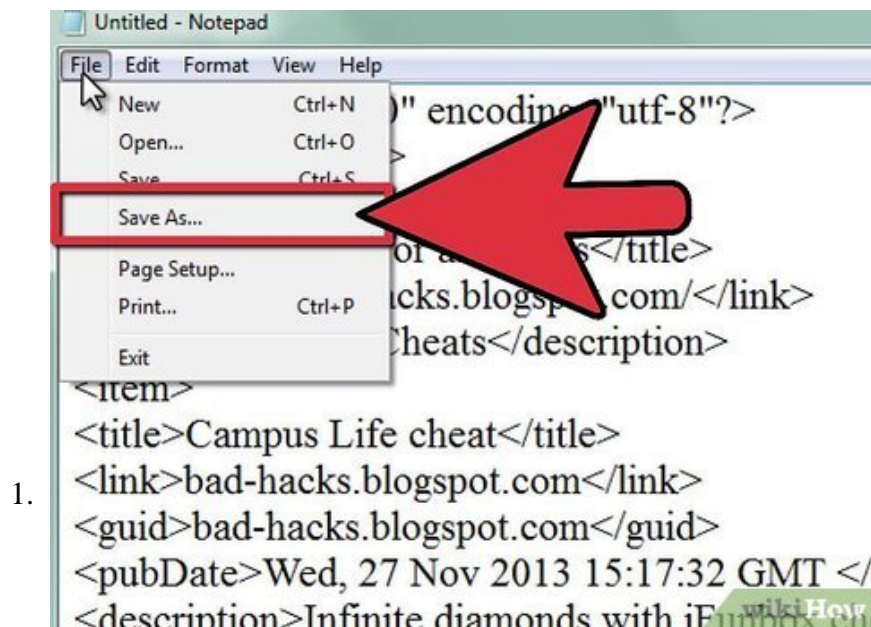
Untitled - Notepad

File Edit Format View Help

New Ctrl+N
Open... Ctrl+O
Save Ctrl+S
Save As...
Page Setup...
Print... Ctrl+P
Exit

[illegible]" encoding="utf-8"?>
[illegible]>
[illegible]or a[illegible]s</title>
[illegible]acks.blogsp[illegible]com/</link>
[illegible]Cheats</description>
<item>
<title>Campus Life cheat</title>
<link>bad-hacks.blogspot.com</link>
<guid>bad-hacks.blogspot.com</guid>
<pubDate>Wed, 27 Nov 2013 15:17:32 GMT </
<description>Infinite diamonds with iF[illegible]

1.

wikiHow